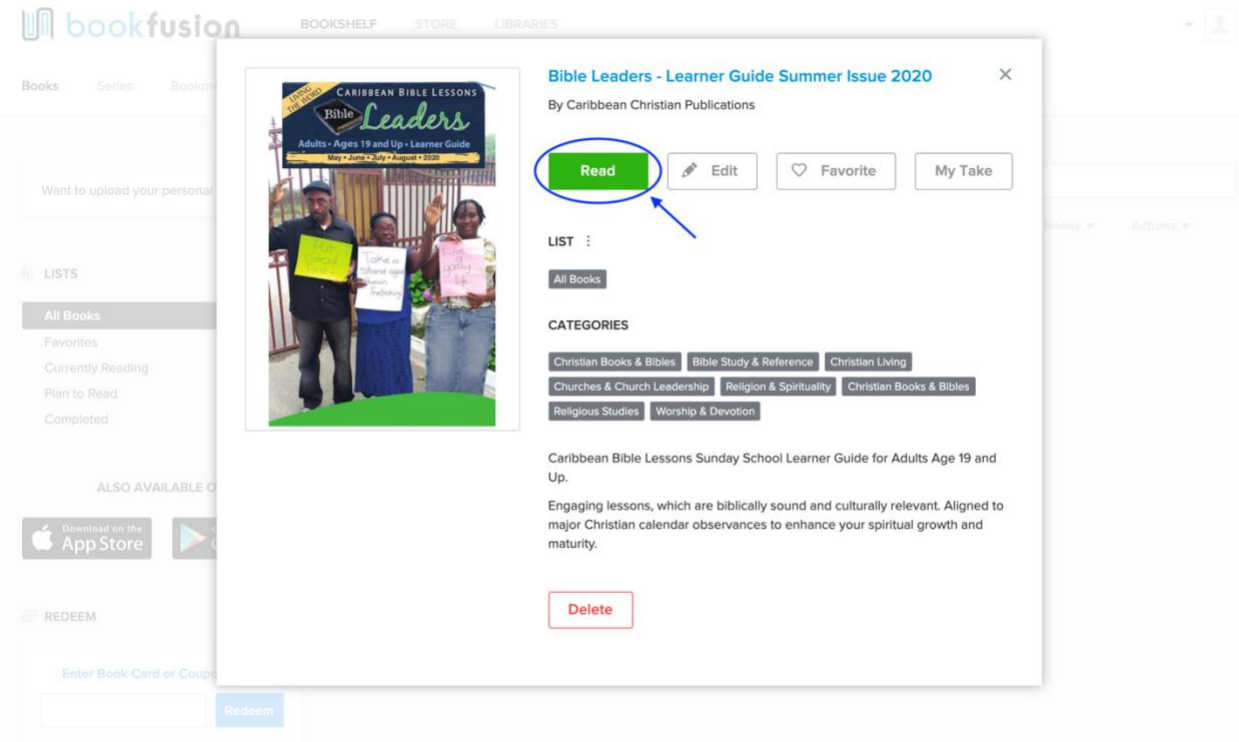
bookfusion BOOKSHELF STORE LIBRARIES

Books Series Bookm

Want to upload your personal

LISTS

All Books
Favorites
Currently Reading
Plan to Read
Completed

ALSO AVAILABLE O

Download on the App Store

REDEEM

Enter Book Card or Coupo

Redeem

Books ▾ Actions ▾

LIVING THE WORD
CARIBBEAN BIBLE LESSONS
Bible Leaders
Adults • Ages 19 and Up • Learner Guide
May • June • July • August • 2020

Put God first
Take a stand against human trafficking
Live a godly life

Bible Leaders - Learner Guide Summer Issue 2020

By Caribbean Christian Publications

×

Read Edit Favorite My Take

LIST ⋮

All Books

CATEGORIES

Christian Books & Bibles Bible Study & Reference Christian Living Churches & Church Leadership Religion & Spirituality Christian Books & Bibles Religious Studies Worship & Devotion

Caribbean Bible Lessons Sunday School Learner Guide for Adults Age 19 and Up.

Engaging lessons, which are biblically sound and culturally relevant. Aligned to major Christian calendar observances to enhance your spiritual growth and maturity.

Delete